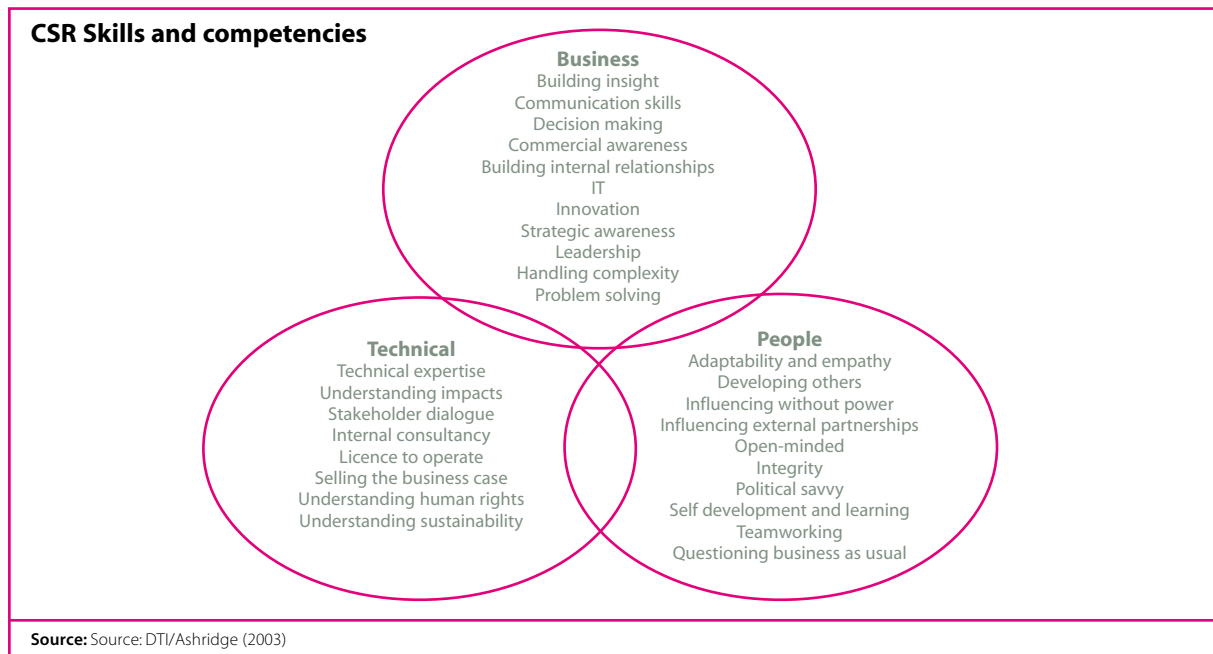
CSR Skills and competencies

Business
Building insight
Communication skills
Decision making
Commercial awareness
Building internal relationships
IT
Innovation
Strategic awareness
Leadership
Handling complexity
Problem solving

Technical
Technical expertise
Understanding impacts
Stakeholder dialogue
Internal consultancy
Licence to operate
Selling the business case
Understanding human rights
Understanding sustainability

People
Adaptability and empathy
Developing others
Influencing without power
Influencing external partnerships
Open-minded
Integrity
Political savvy
Self development and learning
Teamworking
Questioning business as usual

Source: Source: DTI/Ashridge (2003)